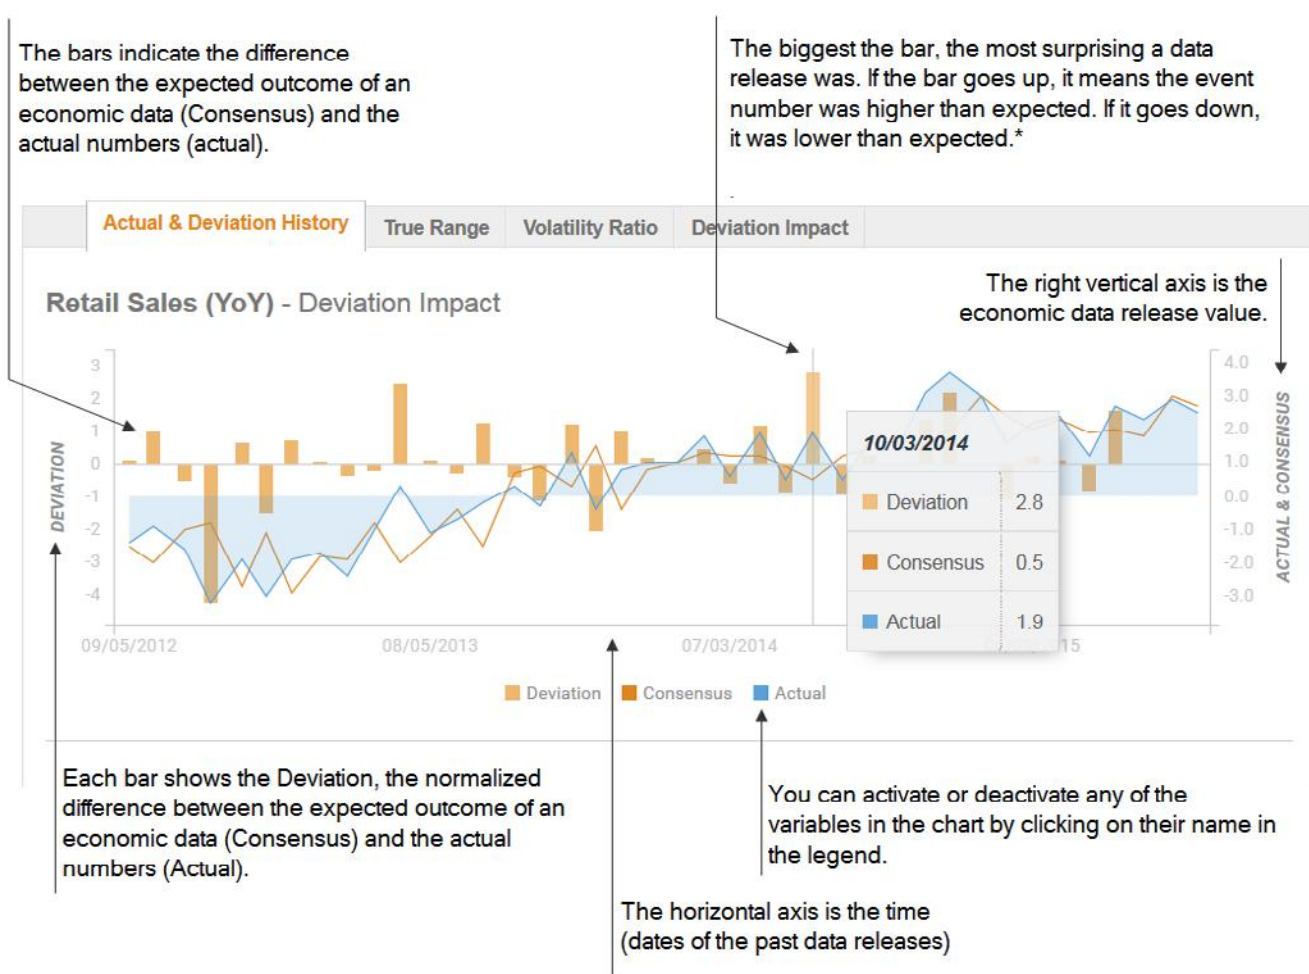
The bars indicate the difference between the expected outcome of an economic data (Consensus) and the actual numbers (actual).

The biggest the bar, the most surprising a data release was. If the bar goes up, it means the event number was higher than expected. If it goes down, it was lower than expected.*

Actual & Deviation History | True Range | Volatility Ratio | Deviation Impact

Retail Sales (YoY) - Deviation Impact

The right vertical axis is the economic data release value.

3
2
1
0
-1
-2
-3
-4

DEVIATION

4.0
3.0
2.0
1.0
0.0
-1.0
-2.0
-3.0

ACTUAL & CONSENSUS

10/03/2014

| | |
|---|---|
| Deviation | 2.8 |
| Consensus | 0.5 |
| Actual | 1.9 |

09/05/2012
08/05/2013
07/03/2014
15

Deviation Consensus Actual

Each bar shows the Deviation, the normalized difference between the expected outcome of an economic data (Consensus) and the actual numbers (Actual).

You can activate or deactivate any of the variables in the chart by clicking on their name in the legend.

The horizontal axis is the time (dates of the past data releases)